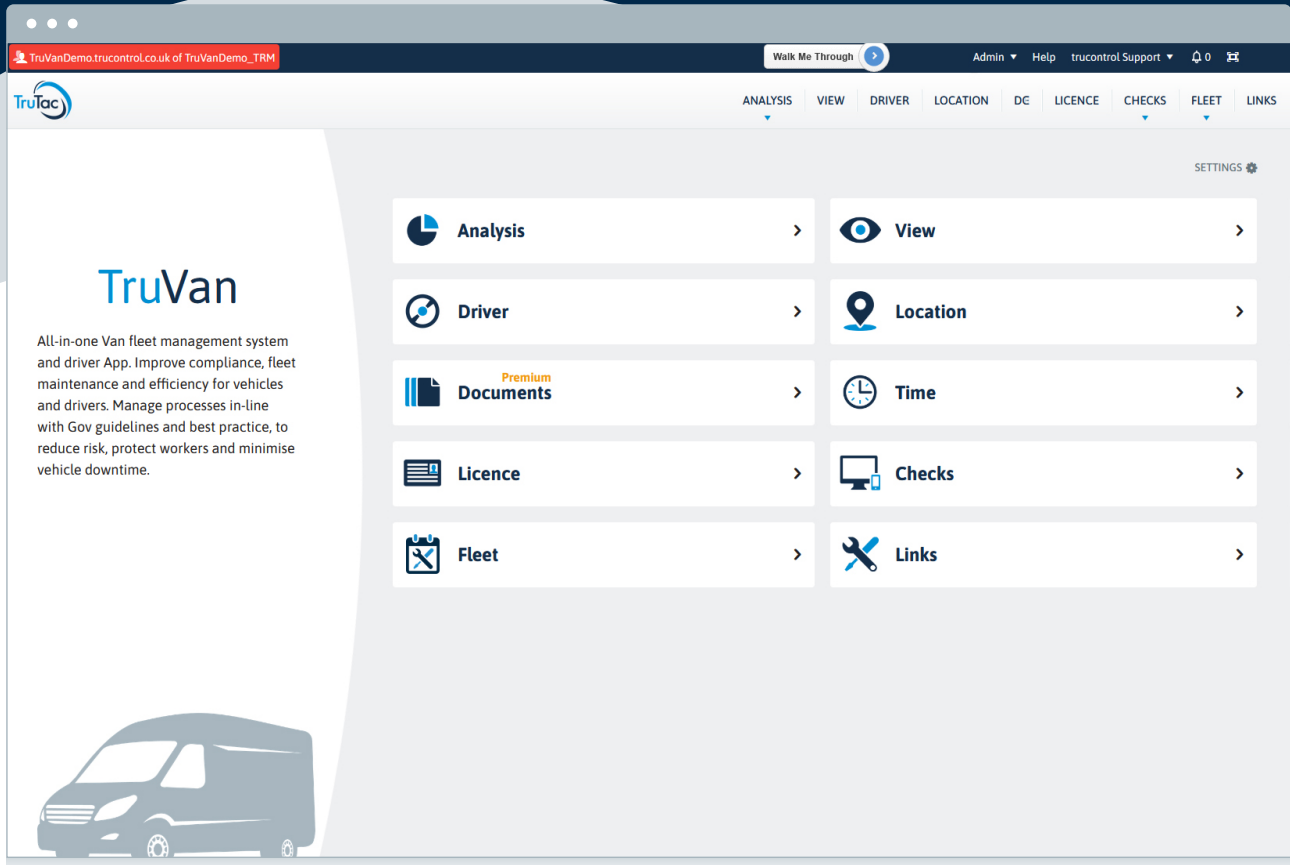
TruVanDemo.trucontrol.co.uk of TruVanDemo_TRM

Walk Me Through

Admin ▼ Help trucontrol Support ▼ 0

TruTac

ANALYSIS VIEW DRIVER LOCATION DC LICENCE CHECKS FLEET LINKS

SETTINGS

TruVan

All-in-one Van fleet management system and driver App. Improve compliance, fleet maintenance and efficiency for vehicles and drivers. Manage processes in-line with Gov guidelines and best practice, to reduce risk, protect workers and minimise vehicle downtime.

Analysis

View

Driver

Location

Premium
Documents

Time

Licence

Checks

Fleet

Links